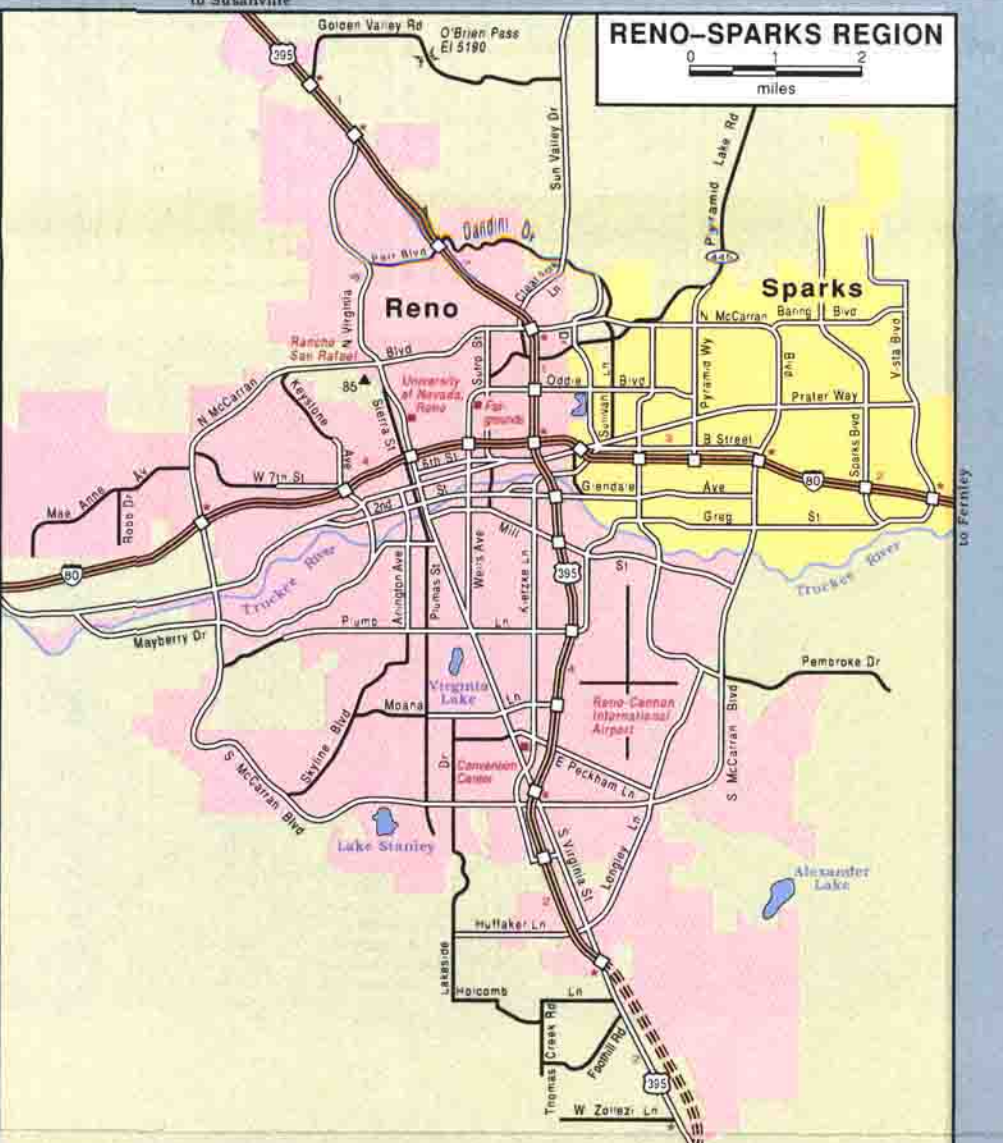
to Susanville

RENO–SPARKS REGION
0 1 2
miles

Golden Valley Rd
O'Brien Pass
El 5190
395
Sun Valley Dr
Pyramid Lake Rd
445
Dandini Dr
Parr Blvd
N Virginia St
Clear Acre Ln
Reno
Sparks
N McCarran Blvd
Baring Blvd
Vista Blvd
Rancho San Rafael
Blvd
Sutro St
Dr
Oddie Blvd
Sullivan Ln
Pyramid Wy
Rock Blvd
Prater Way
85
University of Nevada, Reno
Fairgrounds
N McCarran
Keystone Ave
Sierra St
6th St
B Street
Sparks Blvd
W 7th St
80
Mae Anne Av
Robb Dr
2nd
St
Glendale
Ave
Greg
St
Mill
Wells Ave
Kietzke Ln
395
St
80
Truckee River
Truckee River
Arlington Ave
Plumas St
Mayberry Dr
Plumb
Ln
Virginia Lake
Moana
Ln
Reno-Cannon International Airport
Pembroke Dr
Skyline Blvd
Dr
Convention Center
E Peckham Ln
S McCarran Blvd
S McCarran Blvd
Lake Stanley
S Virginia St
Longley Ln
Alexander Lake
Huffaker Ln
Lakeside
Holcomb
Ln
Thomas Creek Rd
Foothill Rd
395
W Zolezzi Ln
to Fernley